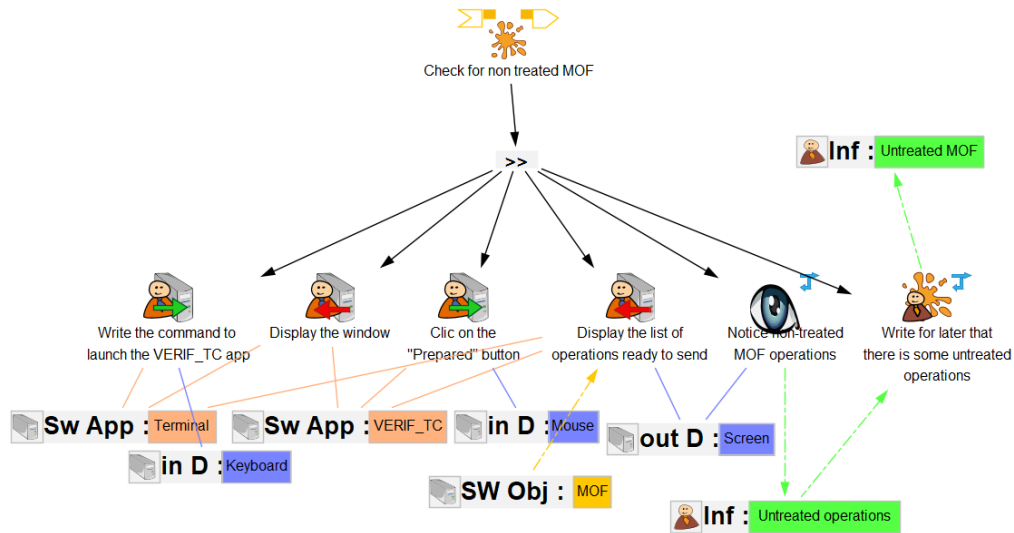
Check for non treated MOF

>>

Inf : Untreated MOF

Write the command to launch the VERIF_TC app

Display the window

Clic on the "Prepared" button

Display the list of operations ready to send

Notice non-treated MOF operations

Write for later that there is some untreated operations

Sw App : Terminal

Sw App : VERIF_TC

in D : Mouse

out D : Screen

in D : Keyboard

SW Obj : MOF

Inf : Untreated operations